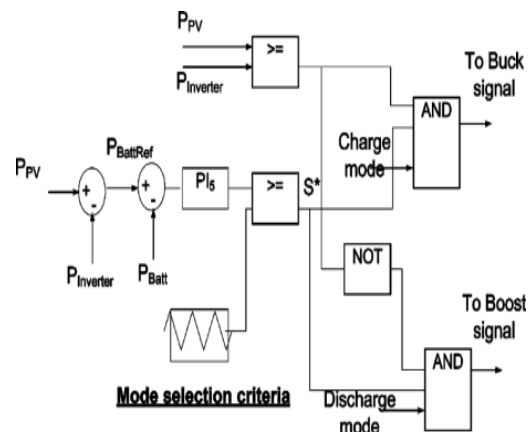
$P_{PV}$

>=

$P_{Inverter}$

To Buck signal

AND

Charge mode

$P_{PV}$

+

-

$P_{BattRef}$

+

-

$PI_5$

>=

S*

$P_{Inverter}$

$P_{Batt}$

NOT

To Boost signal

AND

Mode selection criteria

Discharge mode